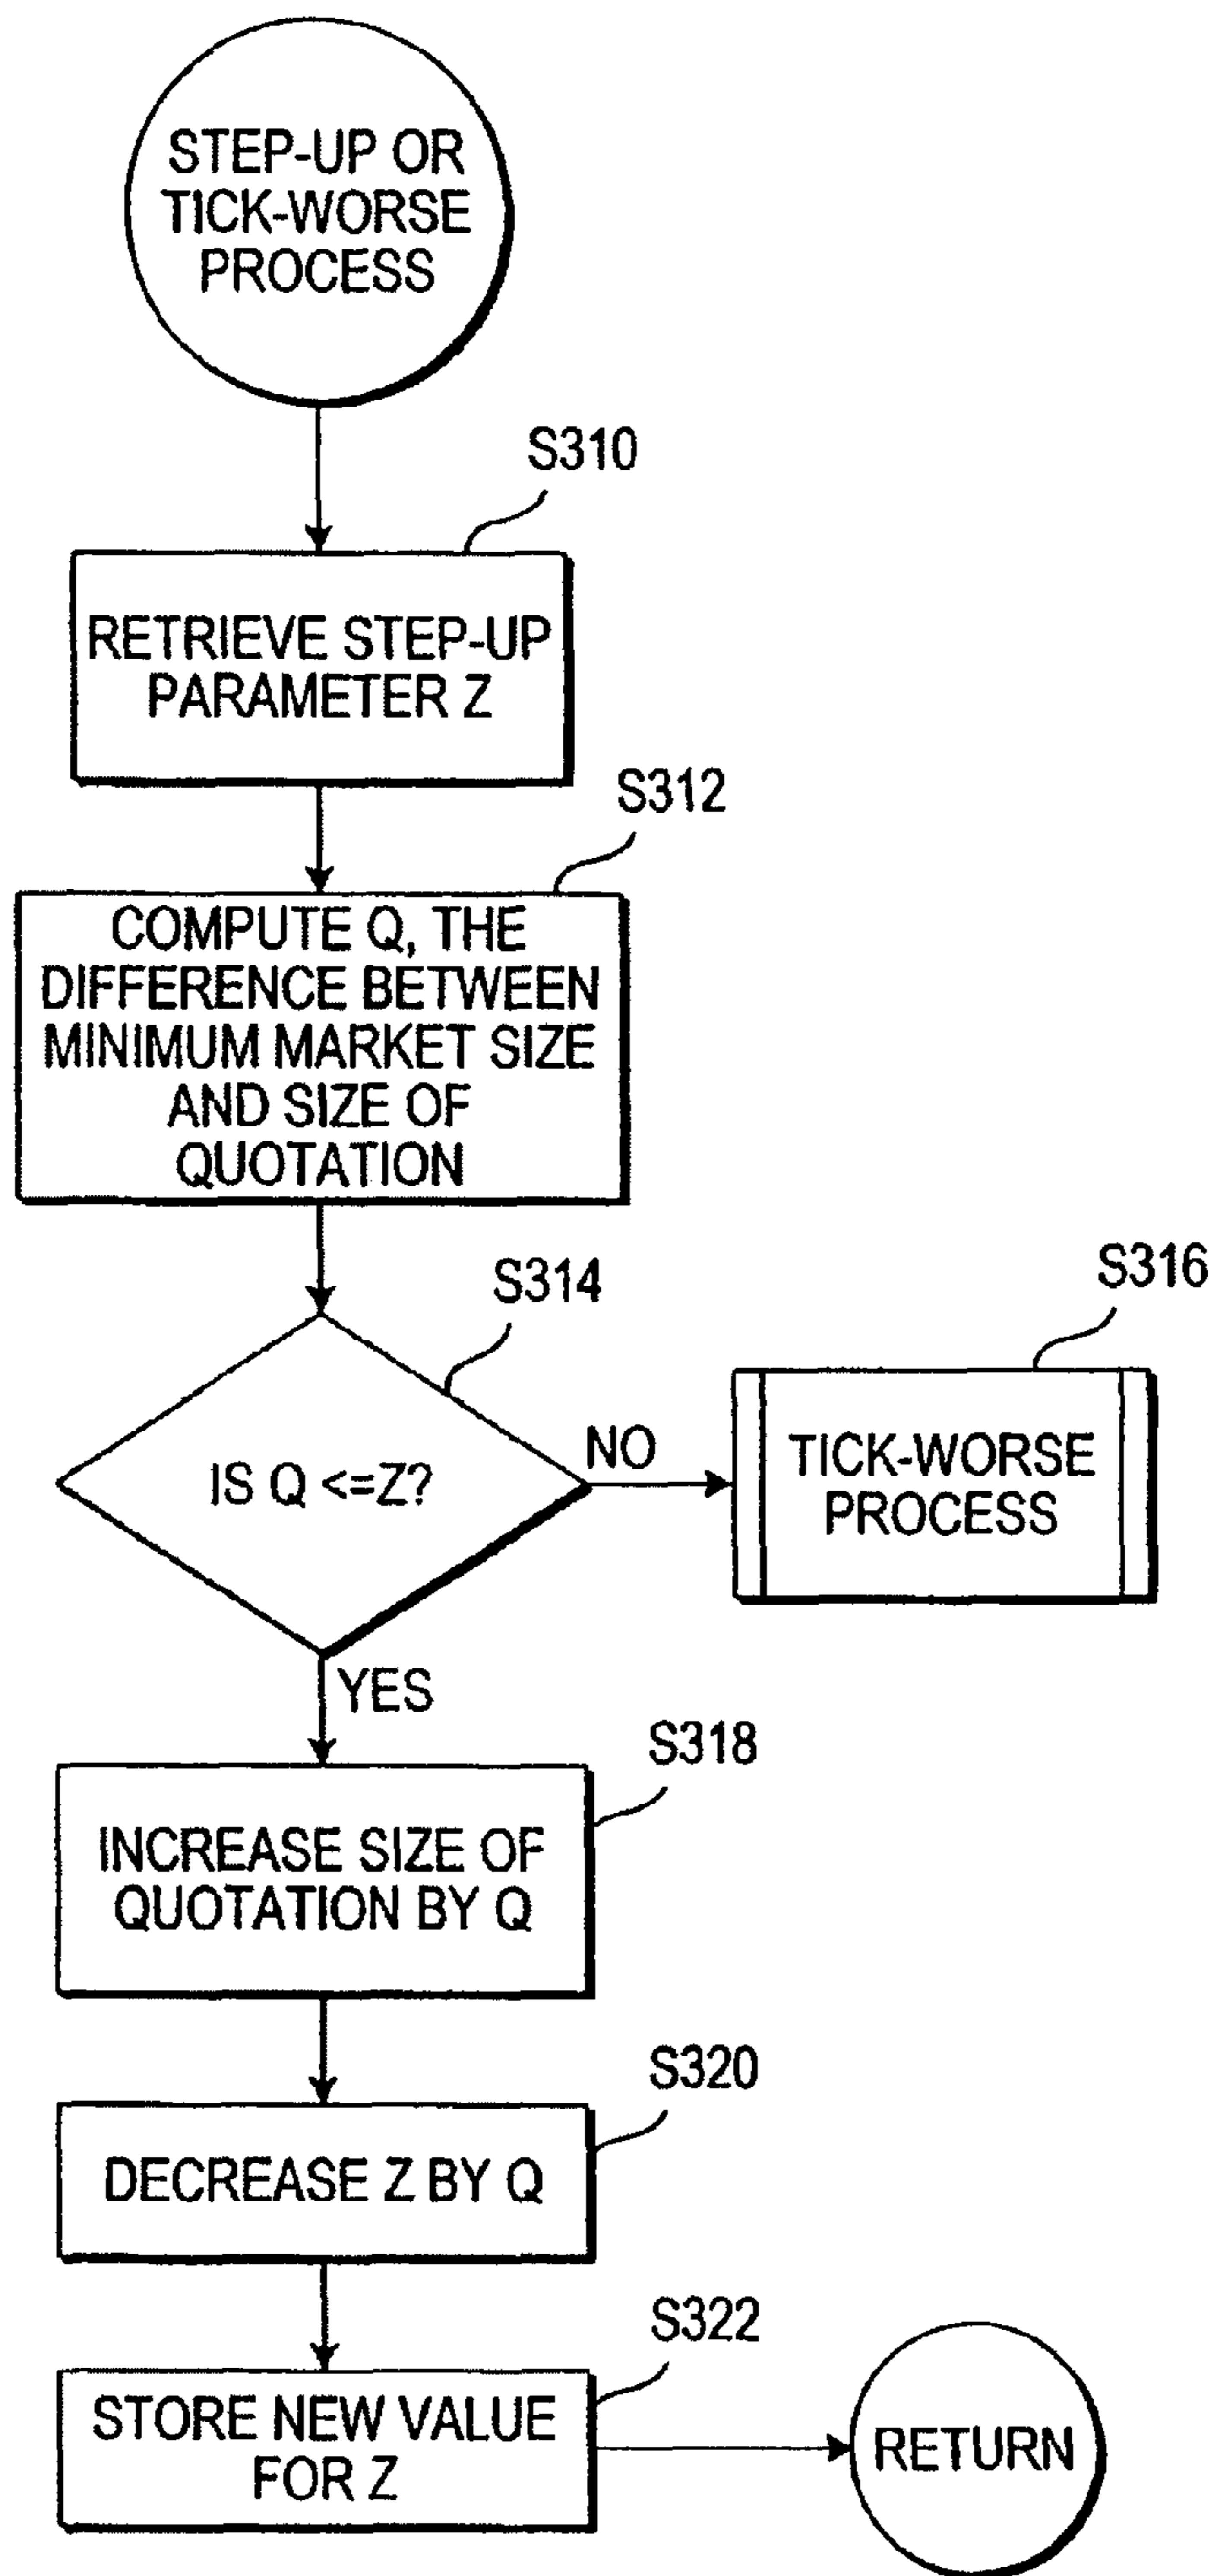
STEP-UP OR TICK-WORSE PROCESS

S310

RETRIEVE STEP-UP PARAMETER Z

S312

COMPUTE Q, THE DIFFERENCE BETWEEN MINIMUM MARKET SIZE AND SIZE OF QUOTATION

S314

IS Q <=Z?

NO

S316

TICK-WORSE PROCESS

YES

S318

INCREASE SIZE OF QUOTATION BY Q

S320

DECREASE Z BY Q

S322

STORE NEW VALUE FOR Z

RETURN